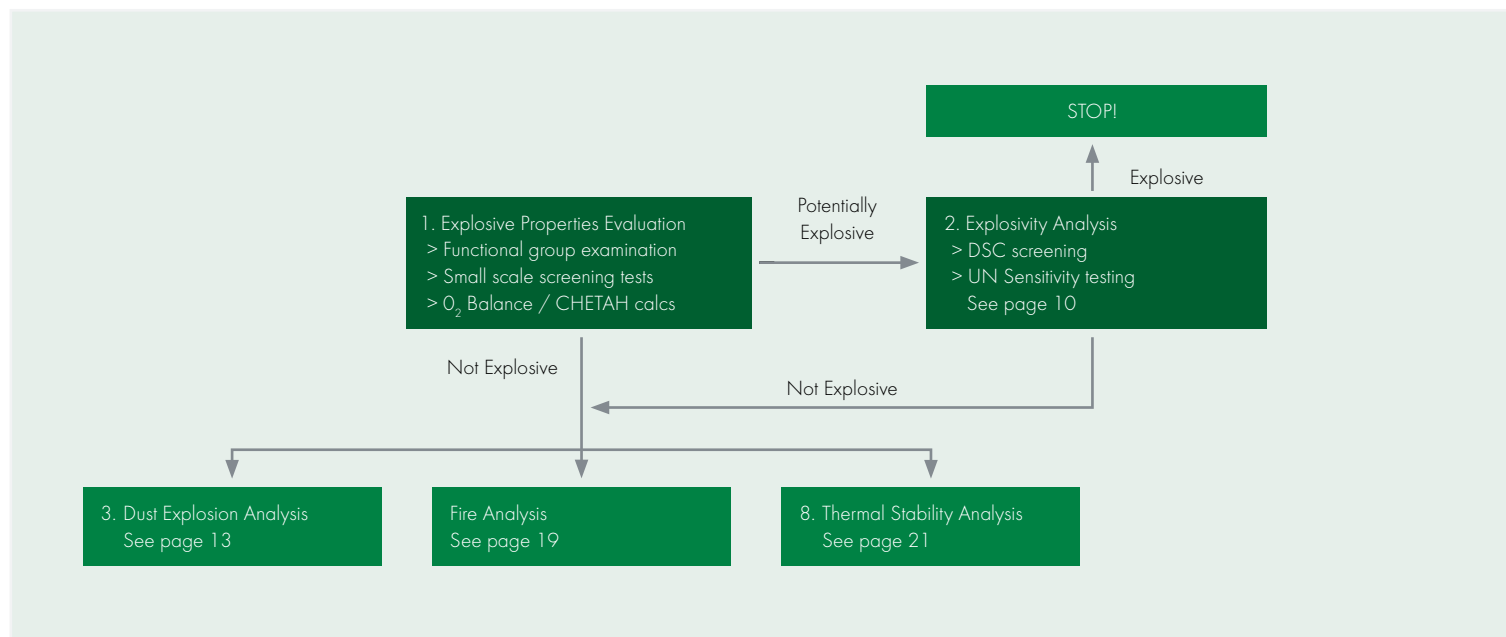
STOP!

Explosive

1. Explosive Properties Evaluation
> Functional group examination
> Small scale screening tests
> $O_2$ Balance / CHETAH calcs

Potentially Explosive

2. Explosivity Analysis
> DSC screening
> UN Sensitivity testing
See page 10

Not Explosive

Not Explosive

3. Dust Explosion Analysis
See page 13

Fire Analysis
See page 19

8. Thermal Stability Analysis
See page 21